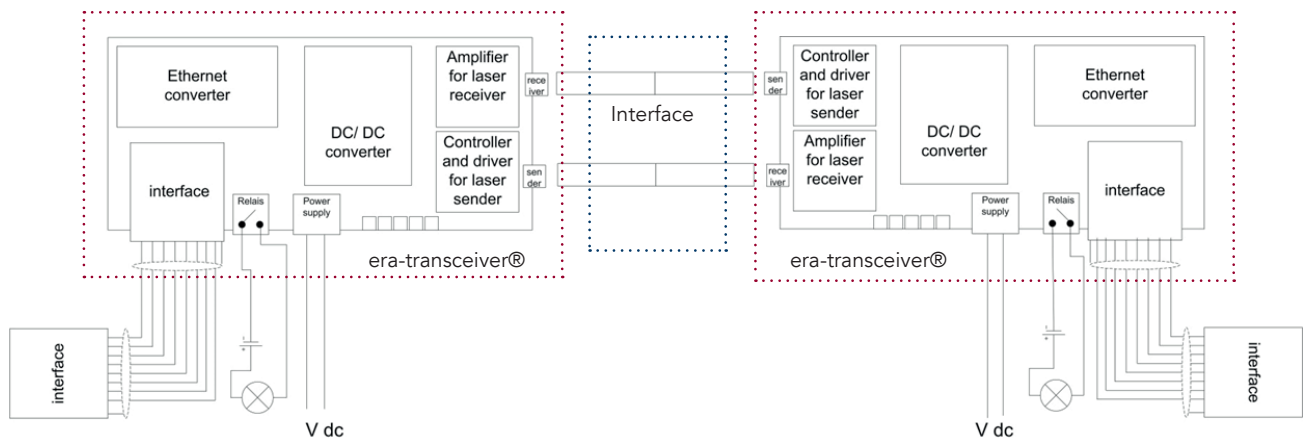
Ethernet converter

DC/ DC converter

Amplifier for laser receiver

receiver

Controller and driver for laser sender

sender

interface

Relais

Power supply

era-transceiver®

Interface

sender

Controller and driver for laser sender

DC/ DC converter

Ethernet converter

receiver

Amplifier for laser receiver

Power supply

Relais

interface

era-transceiver®

interface

V dc

V dc

interface